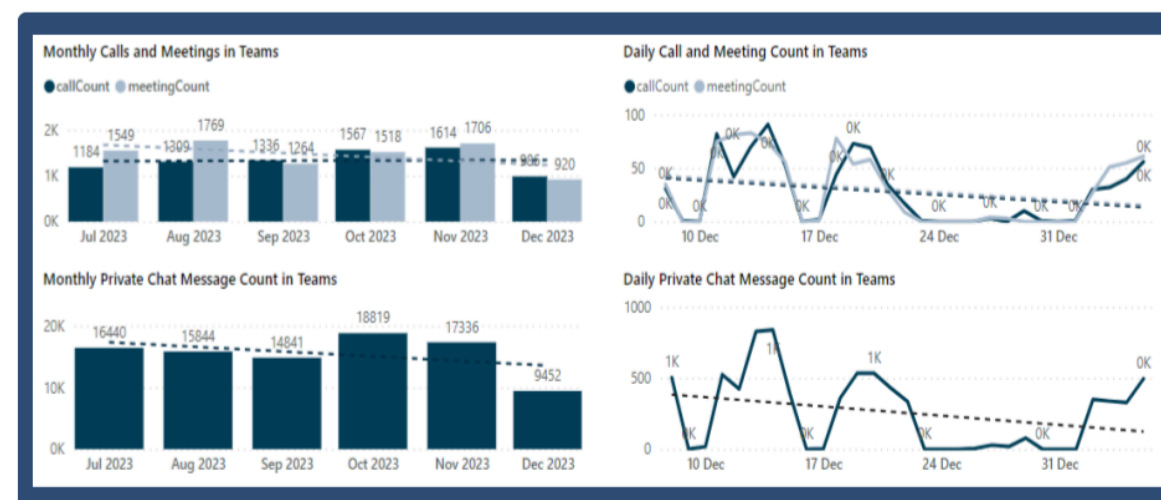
Monthly Calls and Meetings in Teams

callCount meetingCount

2K
1K
0K

1184 1549 1309 1769 1336 1264 1567 1518 1614 1706 906 920

Jul 2023 Aug 2023 Sep 2023 Oct 2023 Nov 2023 Dec 2023

Daily Call and Meeting Count in Teams

callCount meetingCount

100
50
0

0K 0K 0K 0K 0K 0K 0K 0K 0K 0K 0K 0K 0K

10 Dec 17 Dec 24 Dec 31 Dec

Monthly Private Chat Message Count in Teams

20K
10K
0K

16440 15844 14841 18819 17336 9452

Jul 2023 Aug 2023 Sep 2023 Oct 2023 Nov 2023 Dec 2023

Daily Private Chat Message Count in Teams

1000
500
0

1K 0K 1K 0K 1K 0K 0K 0K

10 Dec 17 Dec 24 Dec 31 Dec